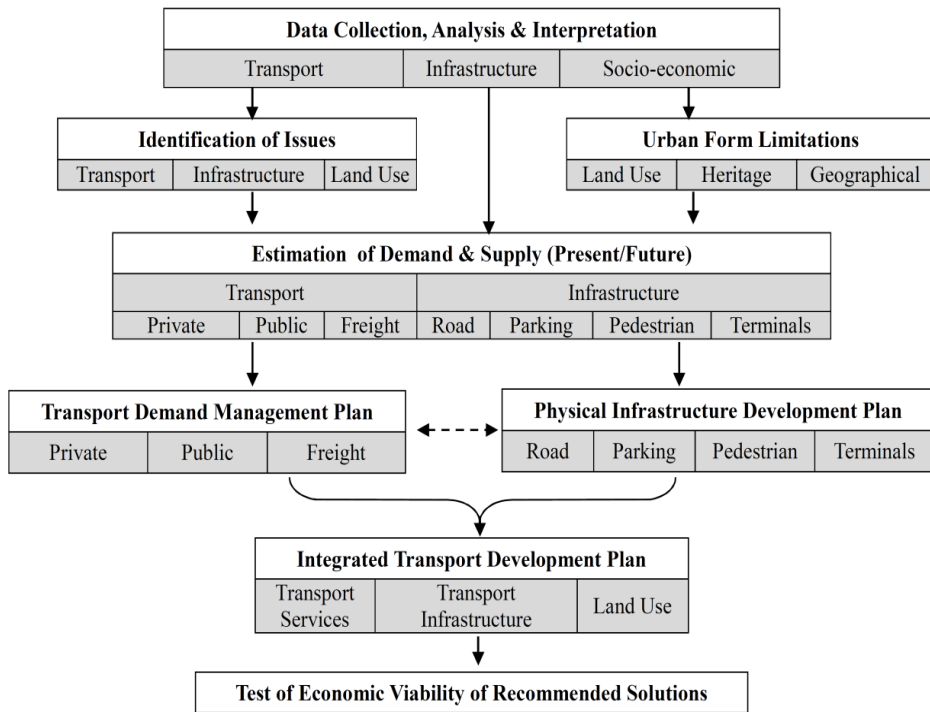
Data Collection, Analysis & Interpretation

Transport | Infrastructure | Socio-economic

Identification of Issues

Transport | Infrastructure | Land Use

Urban Form Limitations

Land Use | Heritage | Geographical

Estimation of Demand & Supply (Present/Future)

Transport | Infrastructure

Private | Public | Freight | Road | Parking | Pedestrian | Terminals

Transport Demand Management Plan

Private | Public | Freight

Physical Infrastructure Development Plan

Road | Parking | Pedestrian | Terminals

Integrated Transport Development Plan

Transport Services | Transport Infrastructure | Land Use

Test of Economic Viability of Recommended Solutions